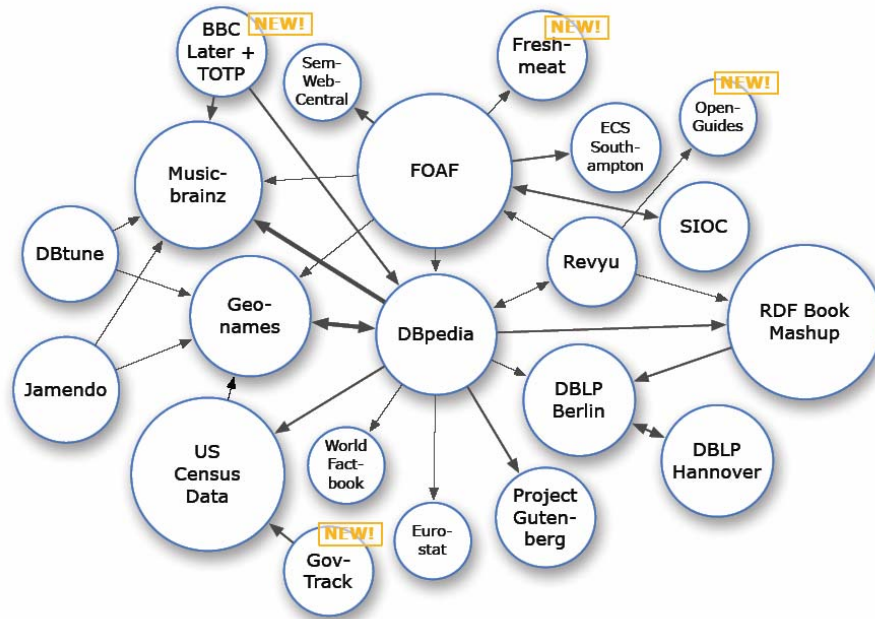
BBC Later + TOTP
NEW!
Sem-Web-Central
Fresh-meat
NEW!
Open-Guides
NEW!
Music-brainz
FOAF
ECS Southampton
SIOC
DBtune
Revyu
Geo-names
DBpedia
RDF Book Mashup
Jamendo
DBLP Berlin
US Census Data
World Fact-book
DBLP Hannover
Euro-stat
Project Guten-berg
Gov-Track
NEW!